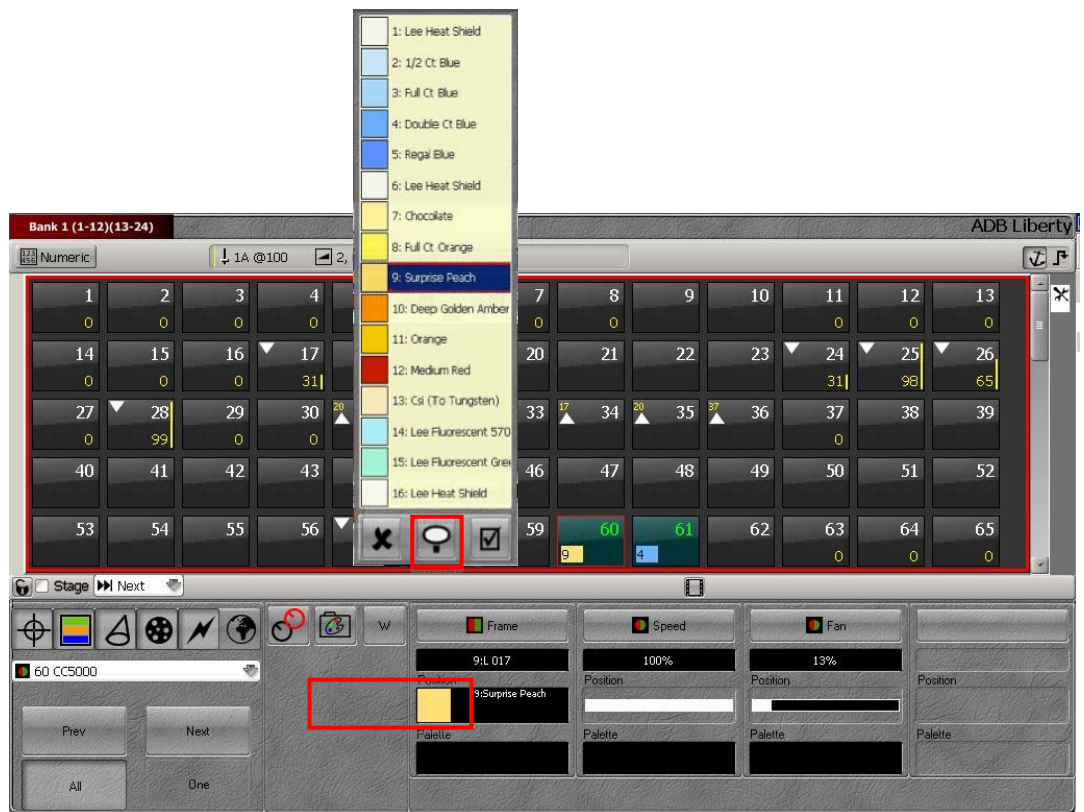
1: Lee Heat Shield
2: 1/2 Ct Blue
3: Full Ct Blue
4: Double Ct Blue
5: Regal Blue
6: Lee Heat Shield
7: Chocolate
8: Full Ct Orange
9: Surprise Peach
10: Deep Golden Amber
11: Orange
12: Medium Red
13: Csi (To Tungsten)
14: Lee Fluorescent 570
15: Lee Fluorescent Gre
16: Lee Heat Shield

Bank 1 (1-12)(13-24)

ADB Liberty

Numeric

1A @100

2,

| 1 | 2 | 3 | 4 | | 7 | 8 | 9 | 10 | 11 | 12 | 13 |
|---|---|---|---|---|---|---|---|---|---|---|---|
| 0 | 0 | 0 | 0 | | 0 | 0 | | | 0 | 0 | 0 |
| 14 | 15 | 16 | 17 | | 20 | 21 | 22 | 23 | 24 | 25 | 26 |
| 0 | 0 | 0 | 31 | | | | | | 31 | 98 | 65 |
| 27 | 28 | 29 | 30 | 20 | 33 | 17 34 | 20 35 | 37 36 | 37 | 38 | 39 |
| 0 | 99 | 0 | 0 | | | | | | 0 | | |
| 40 | 41 | 42 | 43 | | 46 | 47 | 48 | 49 | 50 | 51 | 52 |
| 53 | 54 | 55 | 56 | | 59 | 60 | 61 | 62 | 63 | 64 | 65 |
| | | | | | | 9 | 4 | | 0 | 0 | 0 |

Stage Next

W

Frame

Speed

Fan

60 CC5000

9:L 017

100%

13%

Position

9:Surprise Peach

Position

Position

Position

Prev

Next

Palette

Palette

Palette

Palette

All

One